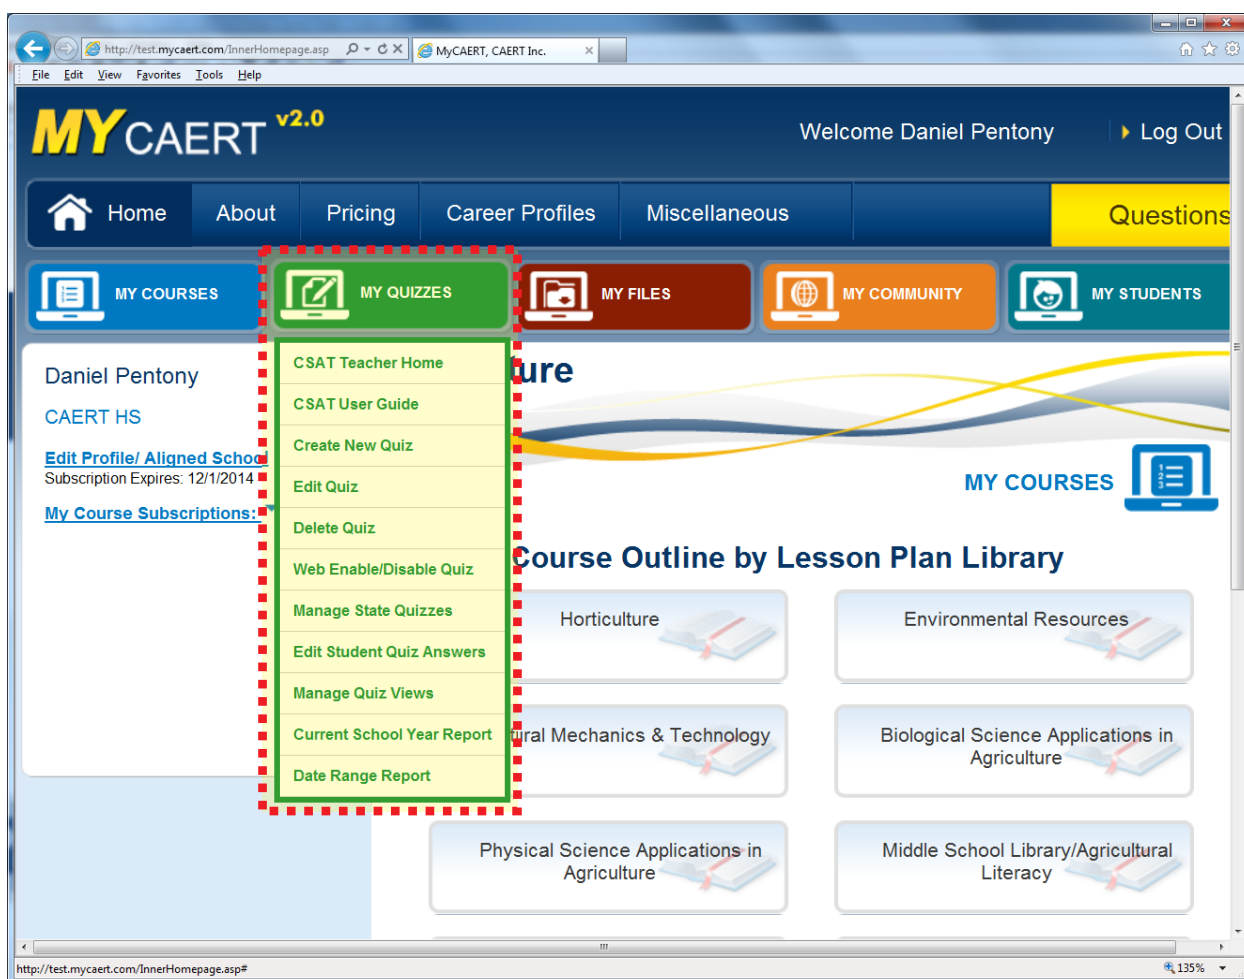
http://test.mycaert.com/InnerHomepage.asp
MyCAERT, CAERT Inc.
File Edit View Favorites Tools Help

MYCAERT v2.0
Welcome Daniel Pentony
Log Out

Home About Pricing Career Profiles Miscellaneous Questions

MY COURSES MY QUIZZES MY FILES MY COMMUNITY MY STUDENTS

CSAT Teacher Home
CSAT User Guide
Create New Quiz
Edit Quiz
Delete Quiz
Web Enable/Disable Quiz
Manage State Quizzes
Edit Student Quiz Answers
Manage Quiz Views
Current School Year Report
Date Range Report

Daniel Pentony
CAERT HS
Edit Profile/ Aligned Schoo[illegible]
Subscription Expires: 12/1/2014
My Course Subscriptions:

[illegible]ture

MY COURSES

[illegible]Course Outline by Lesson Plan Library

Horticulture
Environmental Resources
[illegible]ural Mechanics & Technology
Biological Science Applications in Agriculture
Physical Science Applications in Agriculture
Middle School Library/Agricultural Literacy

http://test.mycaert.com/InnerHomepage.asp#
135%